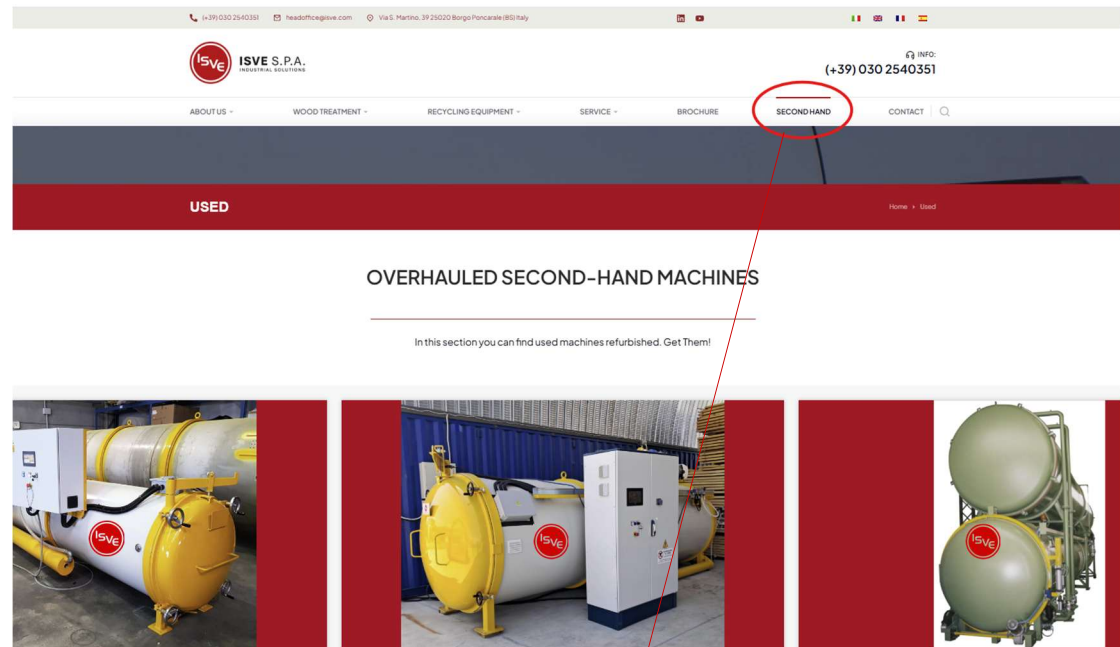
(+39) 030 2540351 headoffice@isve.com Via S. Martino, 39 25020 Borgo Poncarale (BS) Italy

ISVE S.P.A.
INDUSTRIAL SOLUTIONS

INFO:
(+39) 030 2540351

ABOUT US WOOD TREATMENT RECYCLING EQUIPMENT SERVICE BROCHURE SECOND HAND CONTACT

USED

Home » Used

OVERHAULED SECOND-HAND MACHINES

In this section you can find used machines refurbished. Get Them!

ISVE

ISVE

ISVE